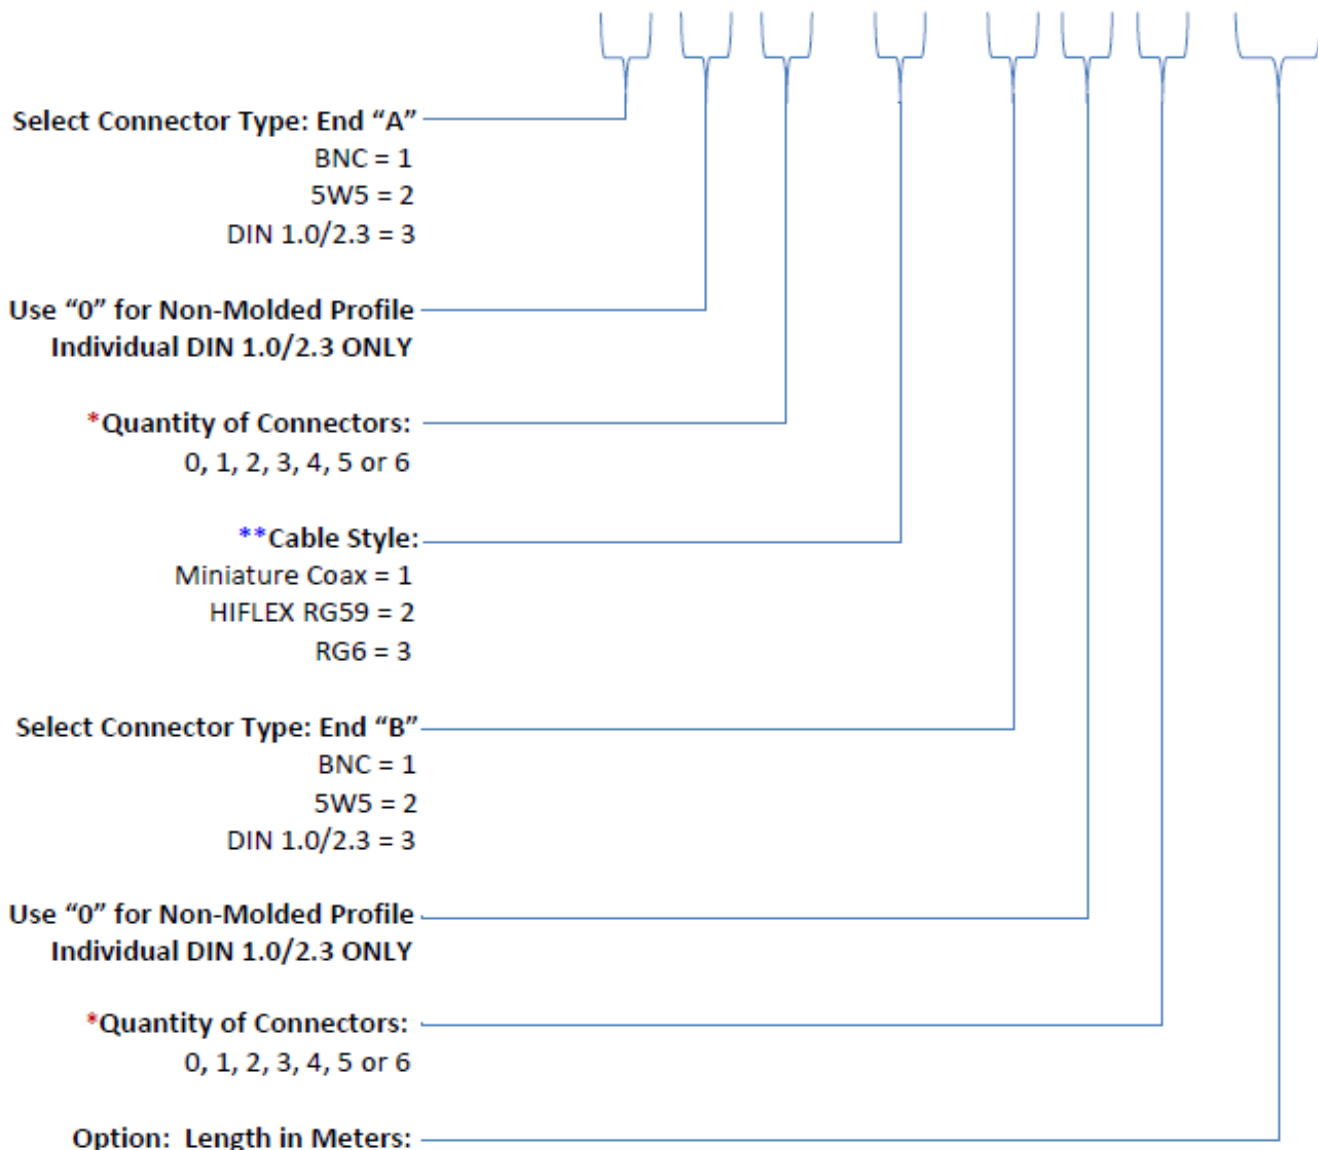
Select Connector Type: End “A”
BNC = 1
5W5 = 2
DIN 1.0/2.3 = 3

Use “0” for Non-Molded Profile
Individual DIN 1.0/2.3 ONLY

*Quantity of Connectors:
0, 1, 2, 3, 4, 5 or 6

**Cable Style:
Miniature Coax = 1
HIFLEX RG59 = 2
RG6 = 3

Select Connector Type: End “B”
BNC = 1
5W5 = 2
DIN 1.0/2.3 = 3

Use “0” for Non-Molded Profile
Individual DIN 1.0/2.3 ONLY

*Quantity of Connectors:
0, 1, 2, 3, 4, 5 or 6

Option: Length in Meters: